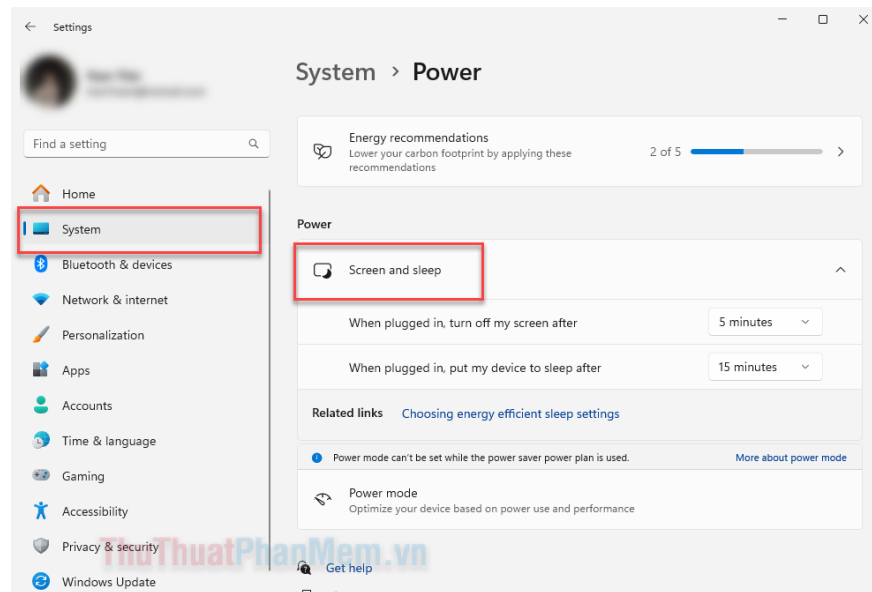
Settings

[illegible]
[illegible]

Find a setting

Home
System
Bluetooth & devices
Network & internet
Personalization
Apps
Accounts
Time & language
Gaming
Accessibility
Privacy & security
Windows Update

System > Power

Energy recommendations
Lower your carbon footprint by applying these recommendations
2 of 5

Power

Screen and sleep

When plugged in, turn off my screen after
5 minutes

When plugged in, put my device to sleep after
15 minutes

Related links Choosing energy efficient sleep settings

Power mode can't be set while the power saver power plan is used.
More about power mode

Power mode
Optimize your device based on power use and performance

Get help

ThuThuatPhanMem.vn